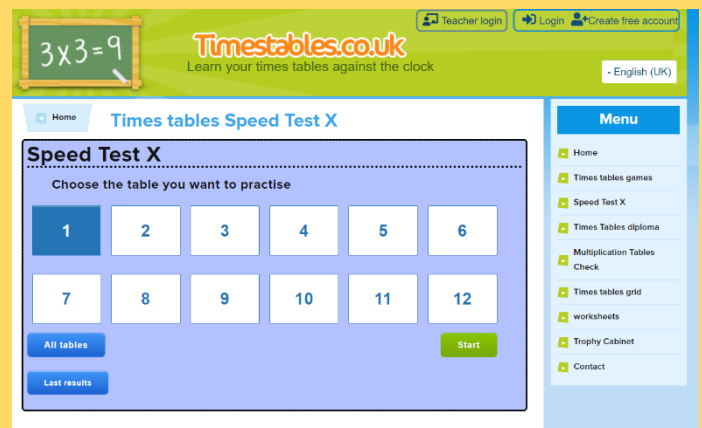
3x3=9

Teacher login Login Create free account

Timestables.co.uk
Learn your times tables against the clock

- English (UK)

Home

Times tables Speed Test X

Speed Test X

Choose the table you want to practise

| 1 | 2 | 3 | 4 | 5 | 6 |
|---|---|---|---|---|---|
| 7 | 8 | 9 | 10 | 11 | 12 |

All tables

Start

Last results

Menu

Home
Times tables games
Speed Test X
Times Tables diploma
Multiplication Tables Check
Times tables grid
worksheets
Trophy Cabinet
Contact